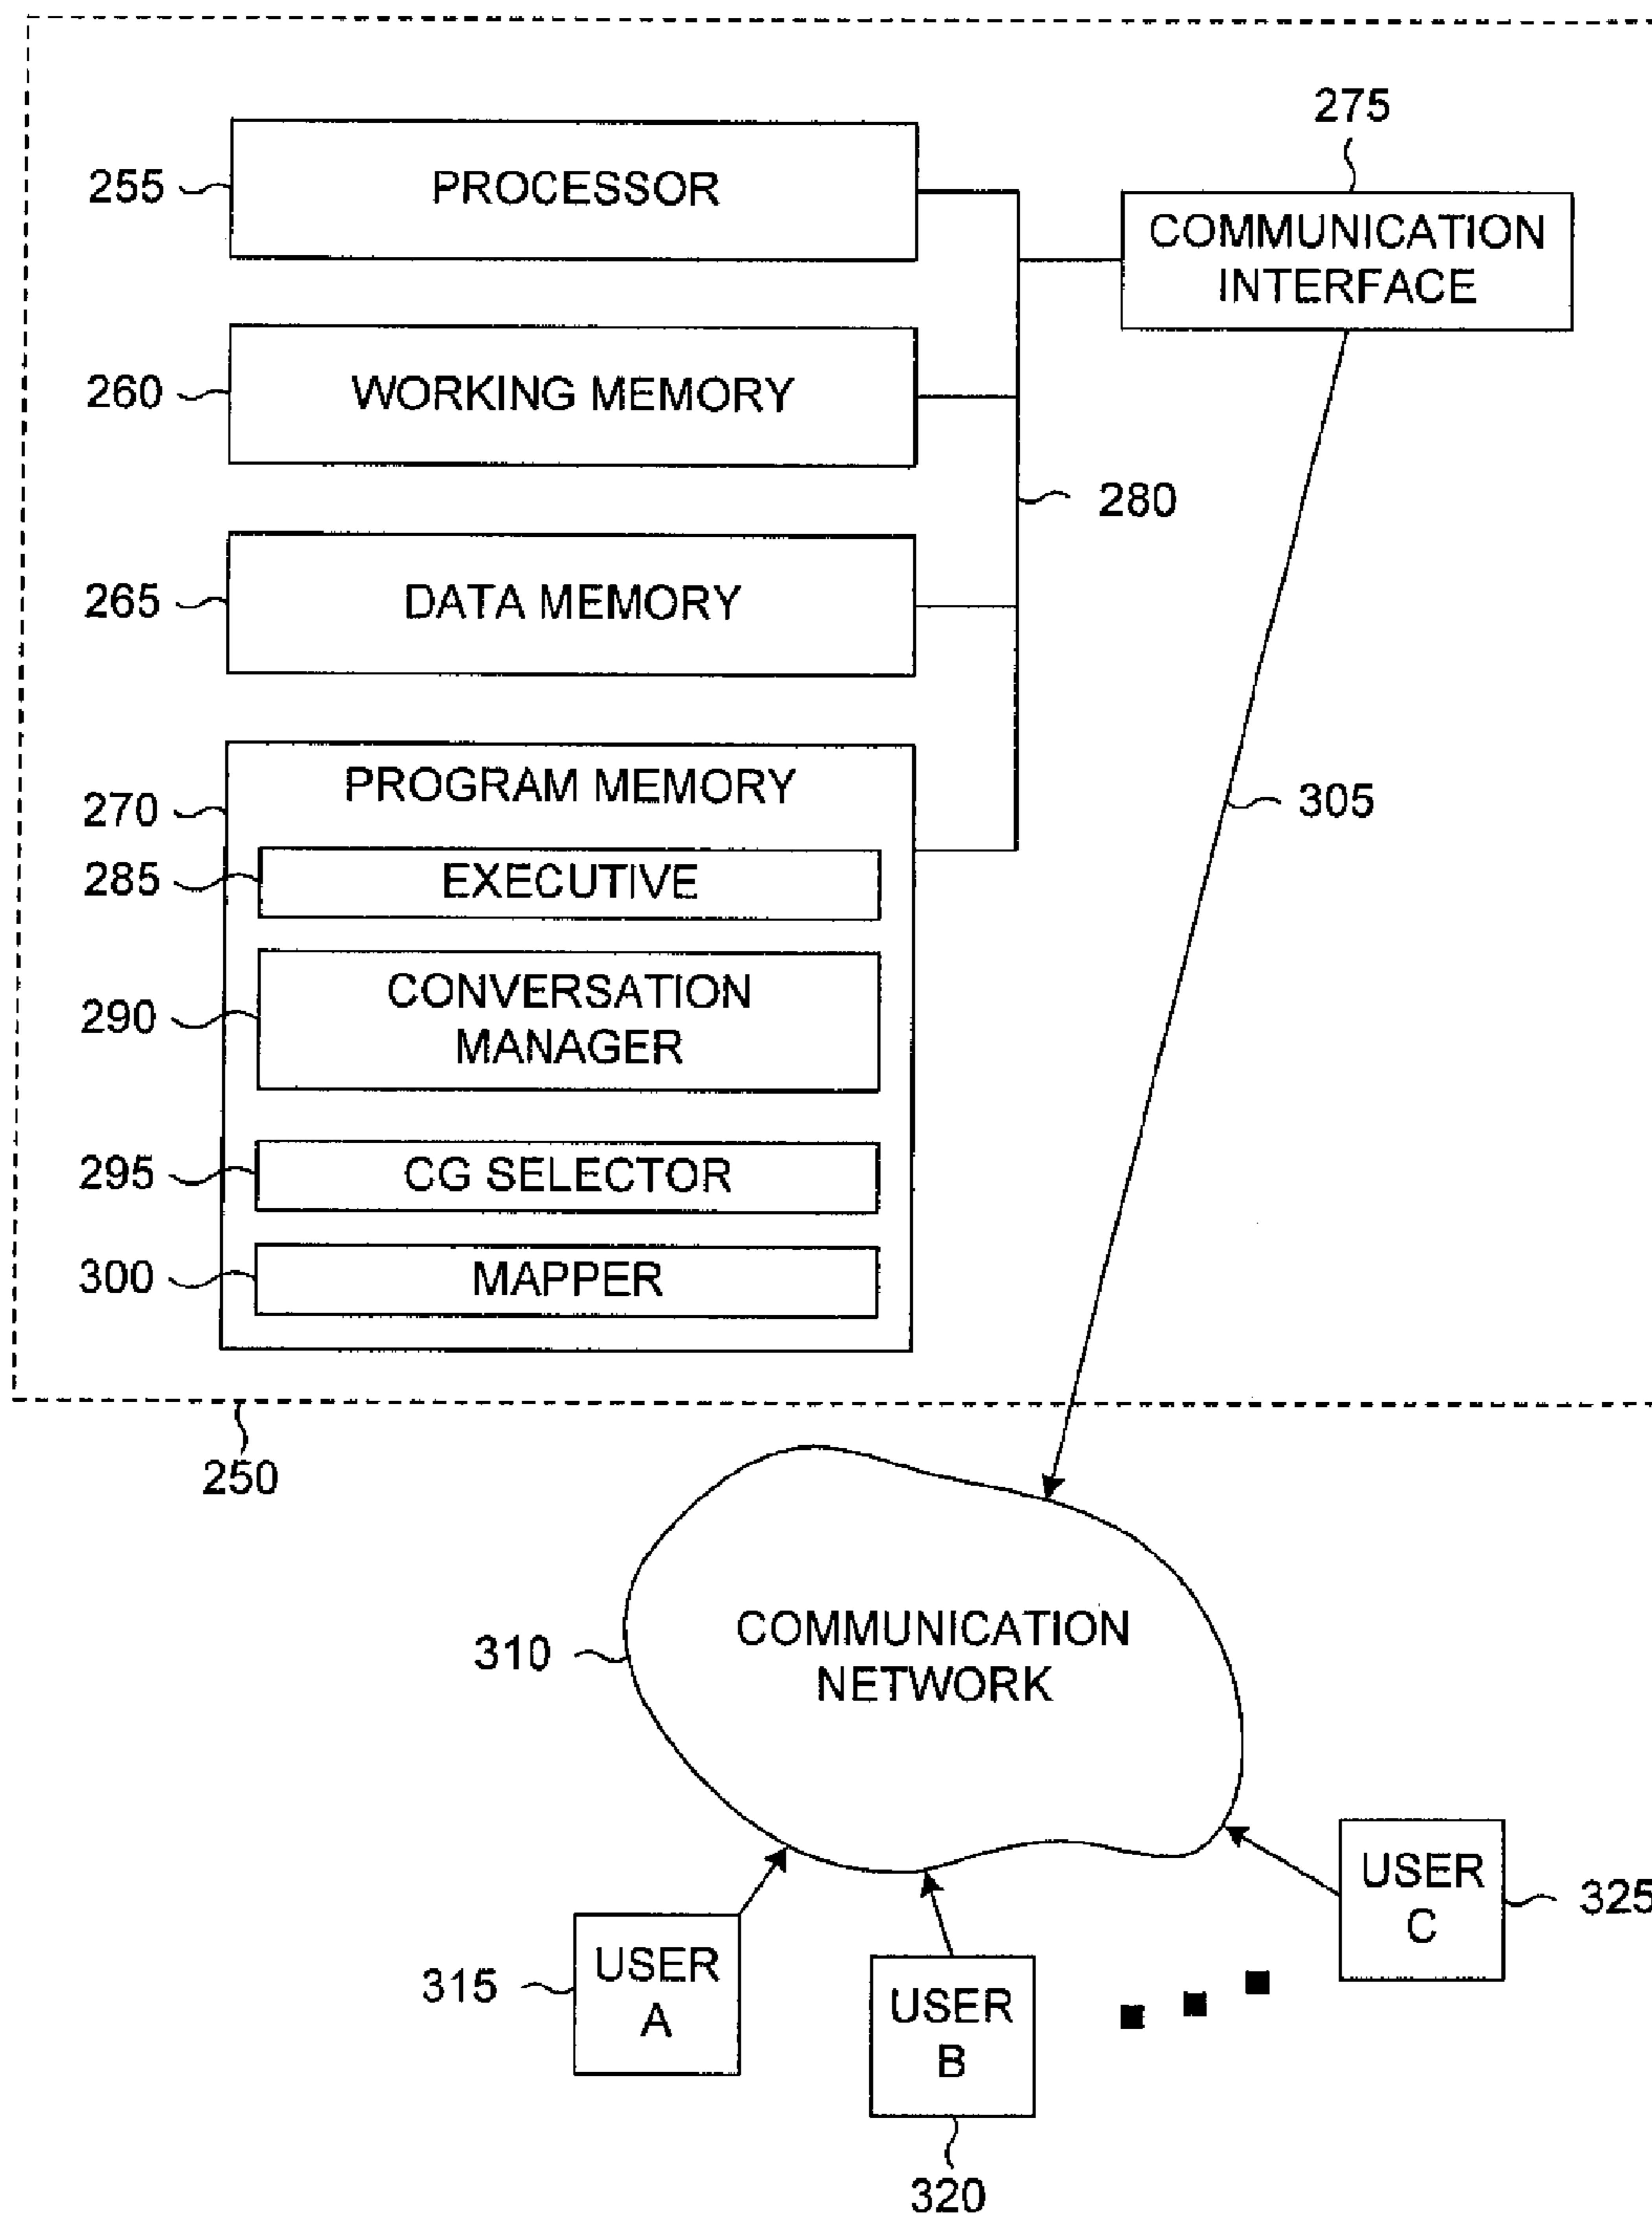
275

255 PROCESSOR

COMMUNICATION INTERFACE

260 WORKING MEMORY

280

265 DATA MEMORY

270 PROGRAM MEMORY

285 EXECUTIVE

305

290 CONVERSATION MANAGER

295 CG SELECTOR

300 MAPPER

250

310 COMMUNICATION NETWORK

USER C 325

315 USER A

USER B

320